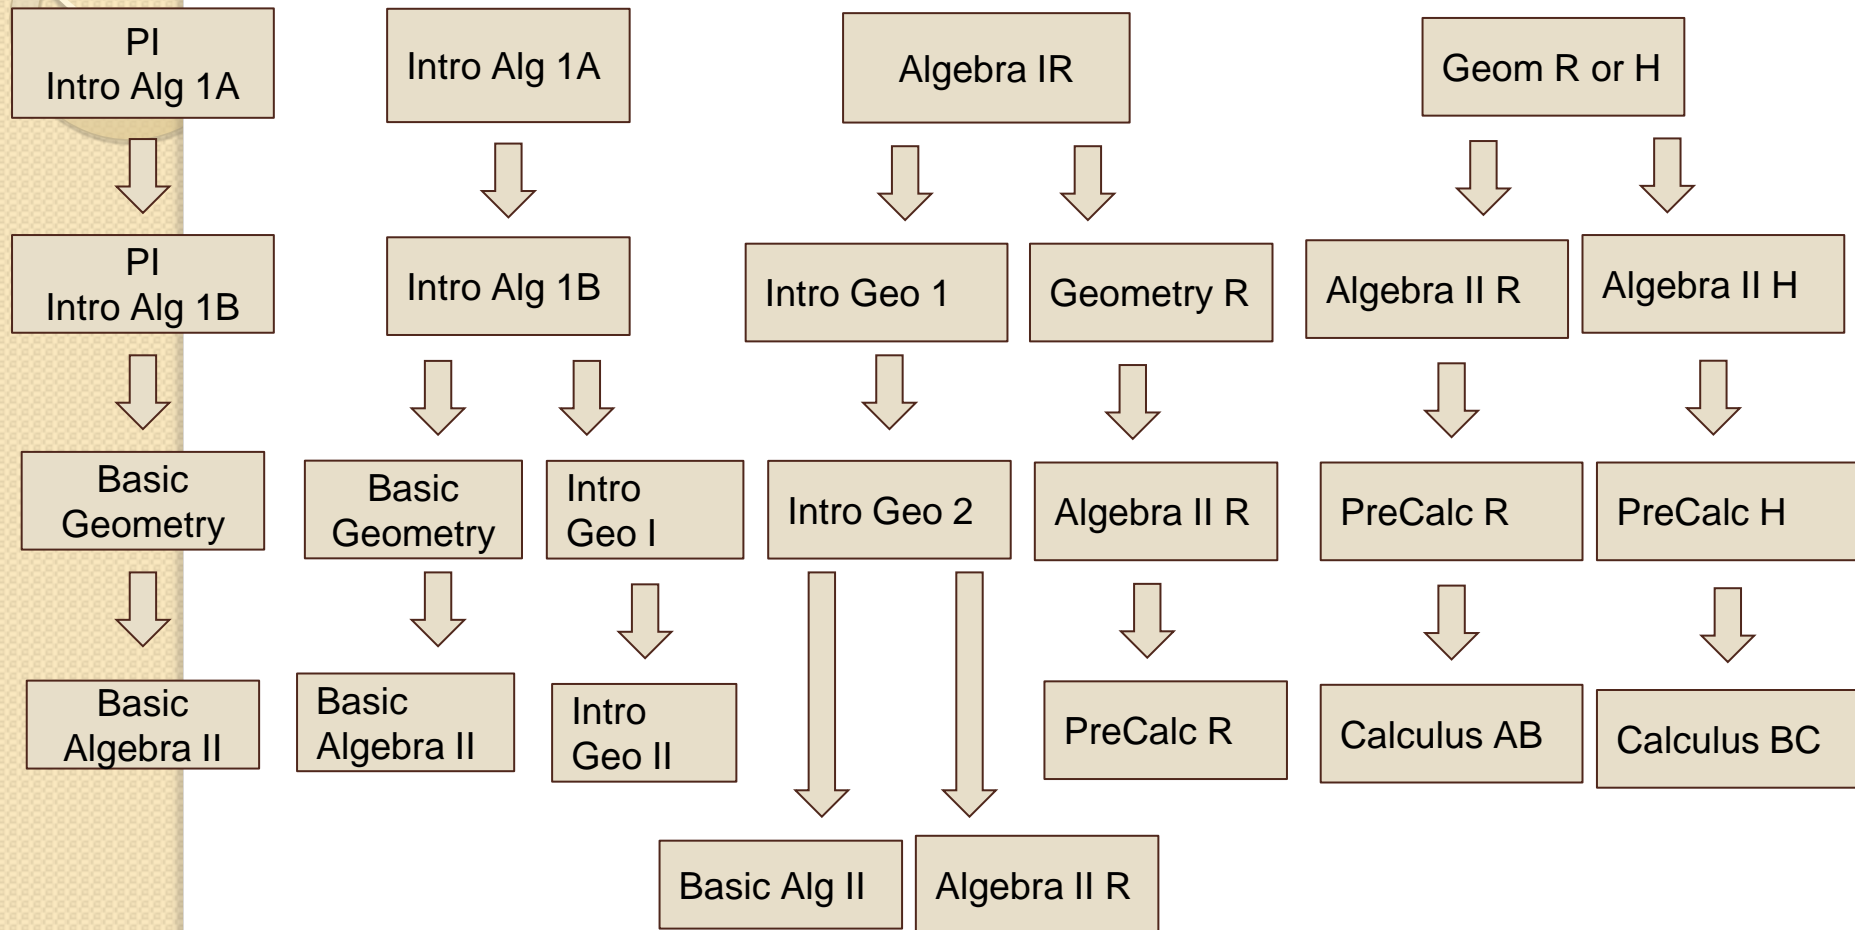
PI
Intro Alg 1A

PI
Intro Alg 1B

Basic Geometry

Basic Algebra II

Intro Alg 1A

Intro Alg 1B

Basic Geometry

Basic Algebra II

Intro Geo I

Intro Geo II

Algebra IR

Intro Geo 1

Geometry R

Intro Geo 2

Algebra II R

PreCalc R

Basic Alg II

Algebra II R

Geom R or H

Algebra II R

Algebra II H

PreCalc R

PreCalc H

Calculus AB

Calculus BC